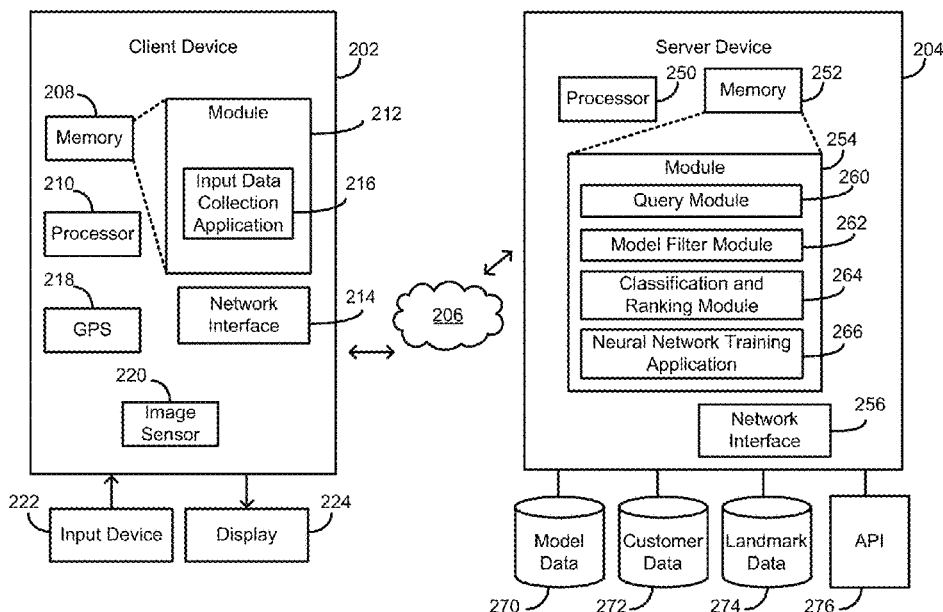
Client Device
202
208
Memory
Module
212
210
Processor
Input Data Collection Application
216
218
GPS
Network Interface
214
220
Image Sensor
222
Input Device
Display
224
206
Server Device
204
Processor
250
Memory
252
254
Module
260
Query Module
262
Model Filter Module
264
Classification and Ranking Module
266
Neural Network Training Application
Network Interface
256
Model Data
Customer Data
Landmark Data
API
270
272
274
276